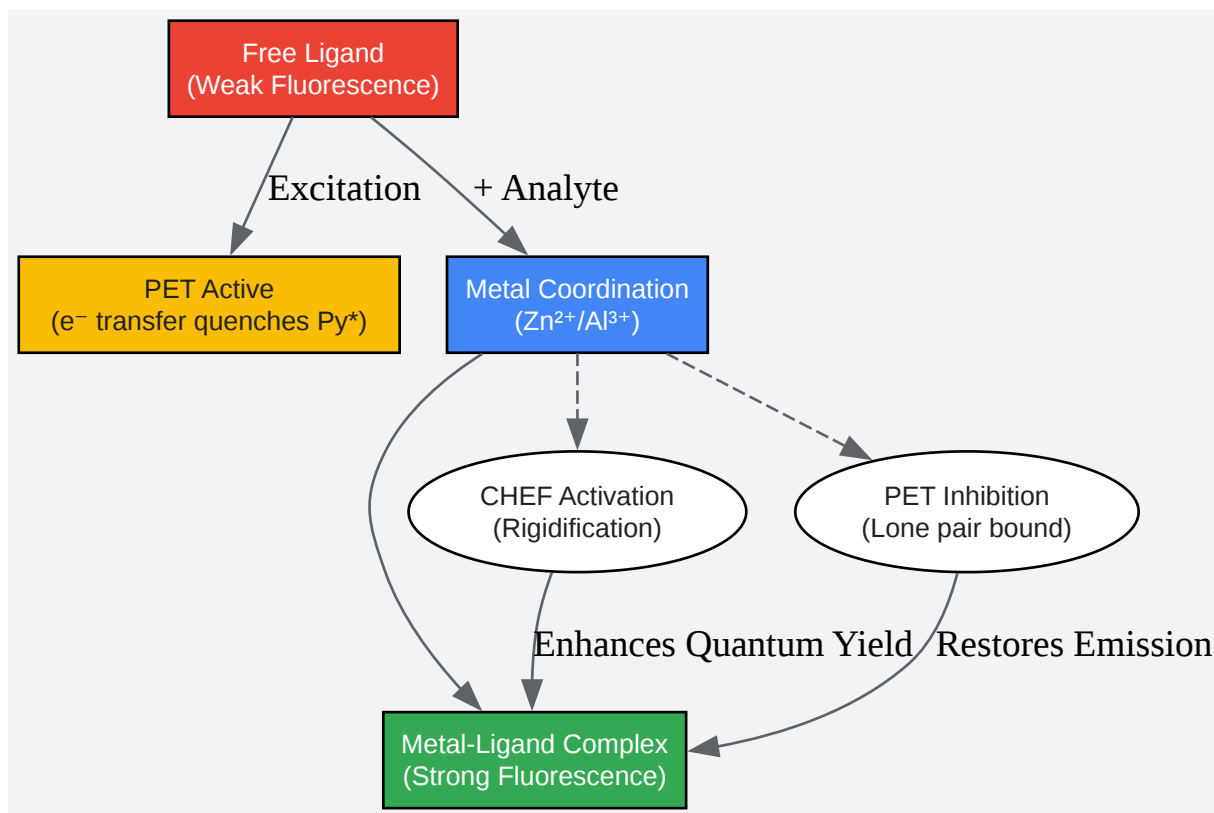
Free Ligand
(Weak Fluorescence)

Excitation

+ Analyte

PET Active
($e^-$ transfer quenches Py*)

Metal Coordination
($Zn^{2+}$/$Al^{3+}$)

CHEF Activation
(Rigidification)

PET Inhibition
(Lone pair bound)

Enhances Quantum Yield

Restores Emission

Metal-Ligand Complex
(Strong Fluorescence)